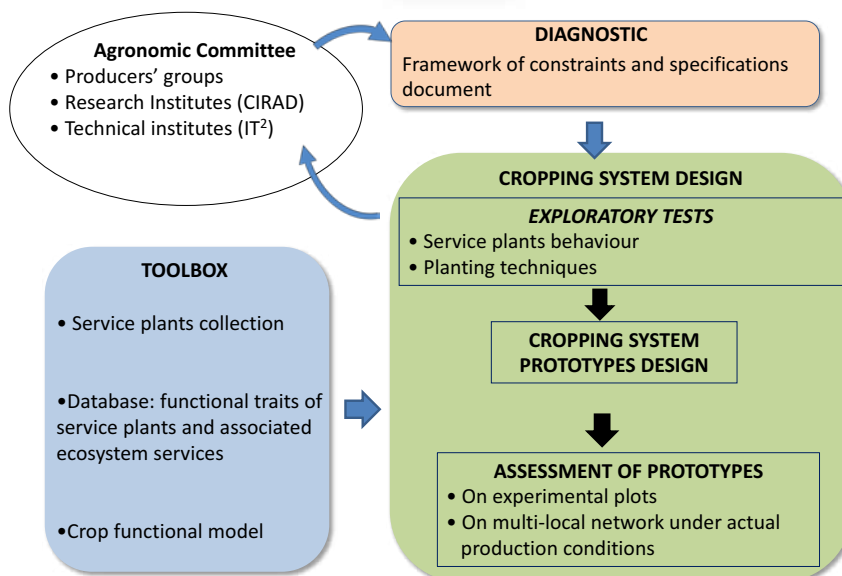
Agronomic Committee
• Producers' groups
• Research Institutes (CIRAD)
• Technical institutes (IT$^2$)

DIAGNOSTIC
Framework of constraints and specifications document

CROPPING SYSTEM DESIGN

EXPLORATORY TESTS
• Service plants behaviour
• Planting techniques

CROPPING SYSTEM PROTOTYPES DESIGN

ASSESSMENT OF PROTOTYPES
• On experimental plots
• On multi-local network under actual production conditions

TOOLBOX

• Service plants collection

•Database: functional traits of service plants and associated ecosystem services

•Crop functional model